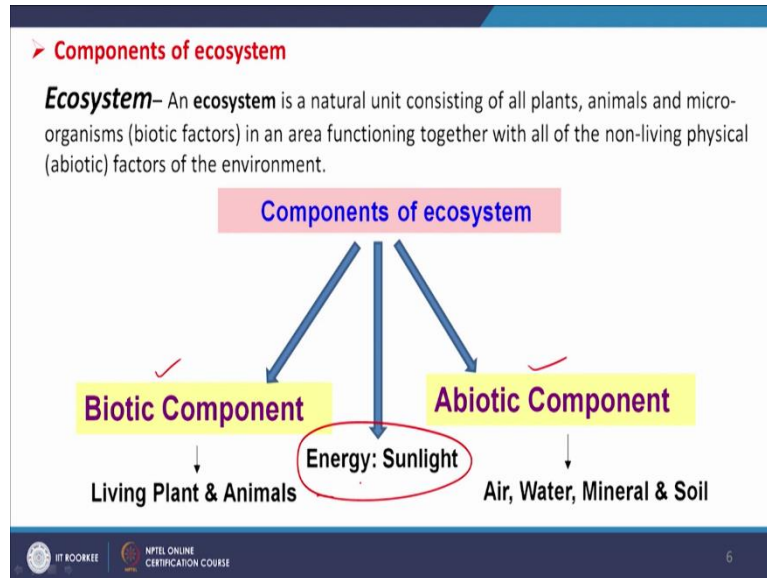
➤ Components of ecosystem

**Ecosystem**– An **ecosystem** is a natural unit consisting of all plants, animals and microorganisms (biotic factors) in an area functioning together with all of the non-living physical (abiotic) factors of the environment.

Components of ecosystem

Biotic Component

Living Plant & Animals

Energy: Sunlight

Abiotic Component

Air, Water, Mineral & Soil

IIT ROORKEE NPTEL ONLINE CERTIFICATION COURSE

6